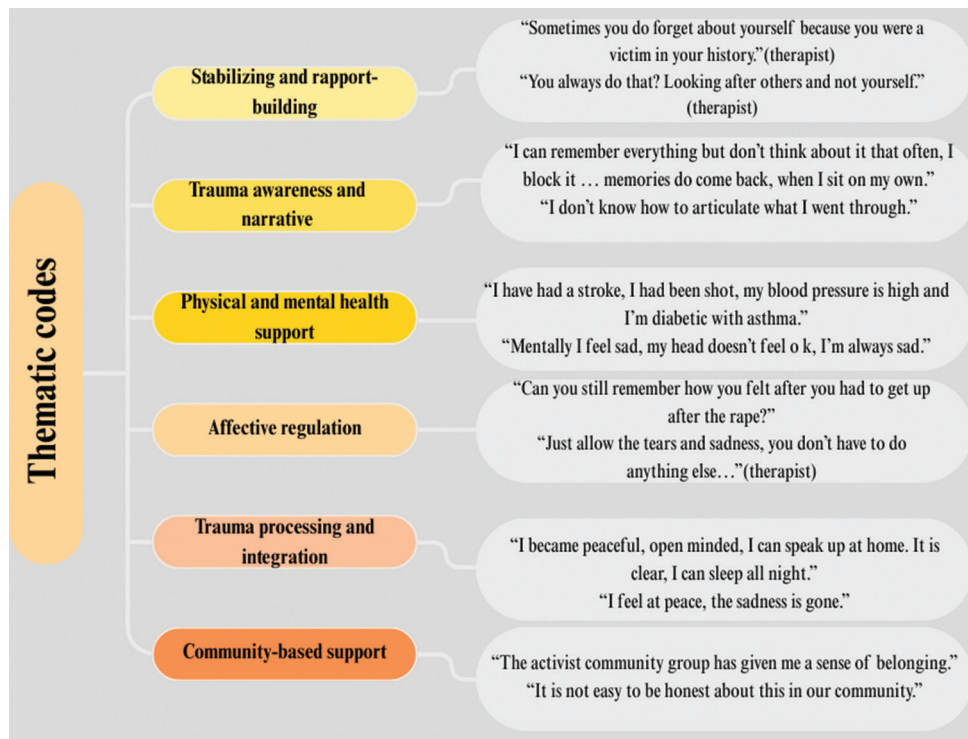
Thematic codes

Stabilizing and rapport-building

"Sometimes you do forget about yourself because you were a victim in your history."(therapist)
"You always do that? Looking after others and not yourself." (therapist)

Trauma awareness and narrative

"I can remember everything but don't think about it that often, I block it … memories do come back, when I sit on my own."
"I don't know how to articulate what I went through."

Physical and mental health support

"I have had a stroke, I had been shot, my blood pressure is high and I'm diabetic with asthma."
"Mentally I feel sad, my head doesn't feel o k, I'm always sad."

Affective regulation

"Can you still remember how you felt after you had to get up after the rape?"
"Just allow the tears and sadness, you don't have to do anything else…"(therapist)

Trauma processing and integration

"I became peaceful, open minded, I can speak up at home. It is clear, I can sleep all night."
"I feel at peace, the sadness is gone."

Community-based support

"The activist community group has given me a sense of belonging."
"It is not easy to be honest about this in our community."